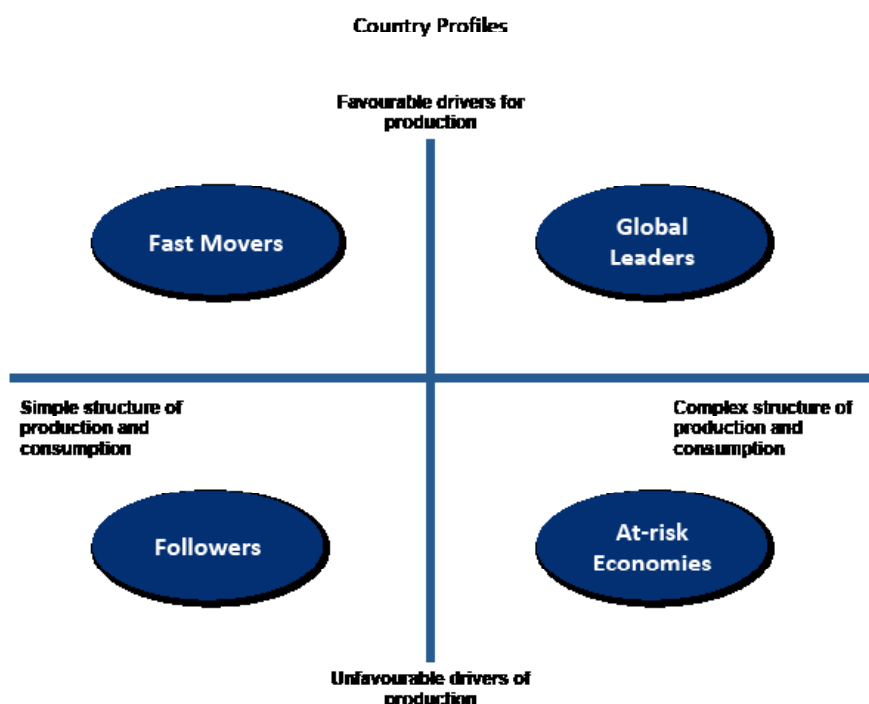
Country Profiles

Favourable drivers for production

Fast Movers

Global Leaders

Simple structure of production and consumption

Complex structure of production and consumption

Followers

At-risk Economies

Unfavourable drivers of production